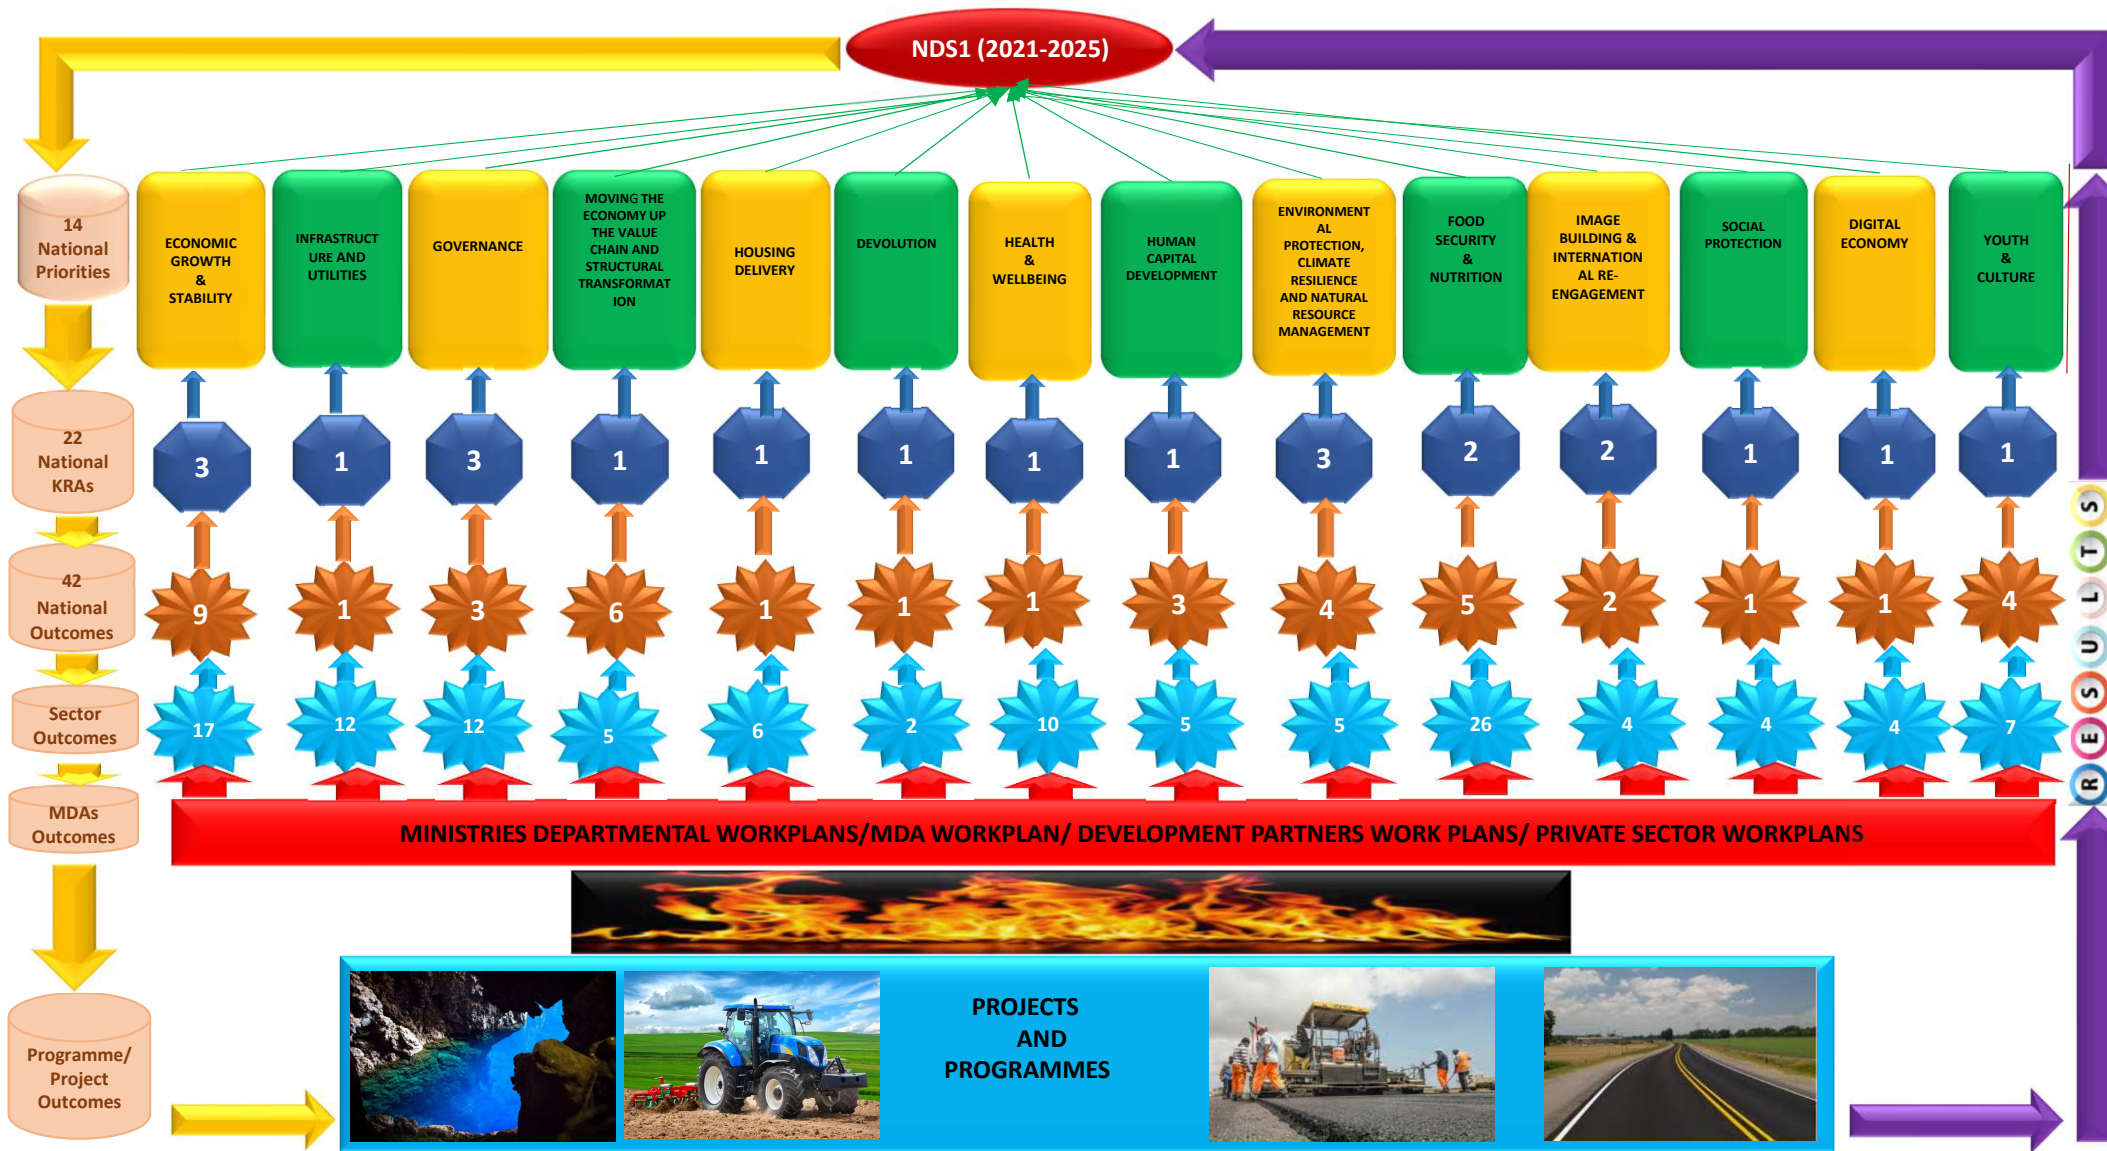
NDS1 (2021-2025)

14 National Priorities

22 National KRAs

42 National Outcomes

Sector Outcomes

MDAs Outcomes

Programme/ Project Outcomes

ECONOMIC GROWTH & STABILITY

INFRASTRUCTURE AND UTILITIES

GOVERNANCE

MOVING THE ECONOMY UP THE VALUE CHAIN AND STRUCTURAL TRANSFORMATION

HOUSING DELIVERY

DEVOLUTION

HEALTH & WELLBEING

HUMAN CAPITAL DEVELOPMENT

ENVIRONMENTAL PROTECTION, CLIMATE RESILIENCE AND NATURAL RESOURCE MANAGEMENT

FOOD SECURITY & NUTRITION

IMAGE BUILDING & INTERNATIONAL RE-ENGAGEMENT

SOCIAL PROTECTION

DIGITAL ECONOMY

YOUTH & CULTURE

3 1 3 1 1 1 1 1 3 2 2 1 1 1

9 1 3 6 1 1 1 3 4 5 2 1 1 4

17 12 12 5 6 2 10 5 5 26 4 4 4 7

RESULTS

MINISTRIES DEPARTMENTAL WORKPLANS/MDA WORKPLAN/ DEVELOPMENT PARTNERS WORK PLANS/ PRIVATE SECTOR WORKPLANS

PROJECTS AND PROGRAMMES